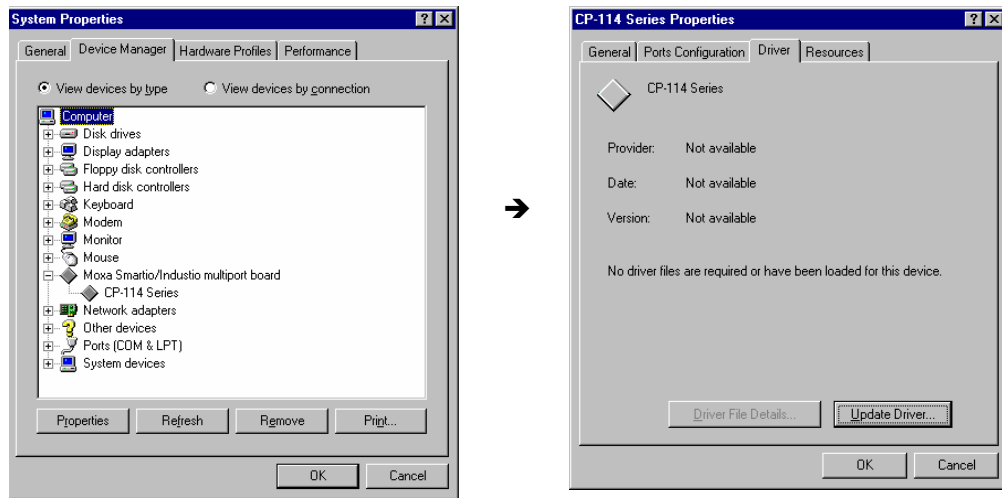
System Properties

General | Device Manager | Hardware Profiles | Performance

View devices by type
View devices by connection

Computer
Disk drives
Display adapters
Floppy disk controllers
Hard disk controllers
Keyboard
Modem
Monitor
Mouse
Moxa Smartio/Industio multiport board
CP-114 Series
Network adapters
Other devices
Ports (COM & LPT)
System devices

Properties | Refresh | Remove | Print...

OK | Cancel

➔

CP-114 Series Properties

General | Ports Configuration | Driver | Resources

CP-114 Series

Provider: Not available

Date: Not available

Version: Not available

No driver files are required or have been loaded for this device.

Driver File Details... | Update Driver...

OK | Cancel